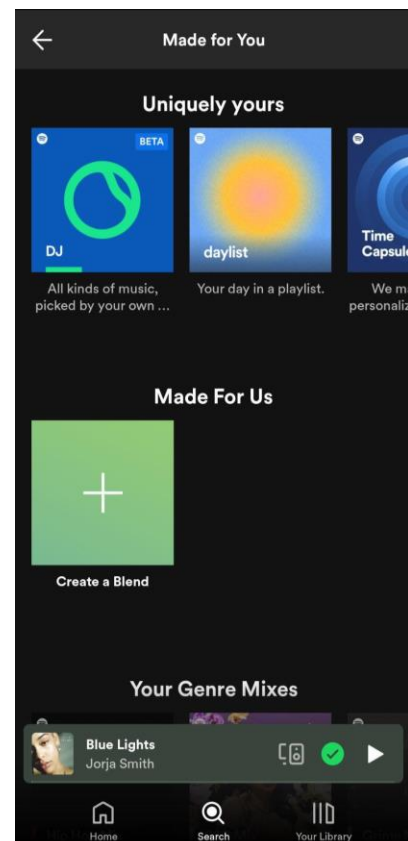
Made for You

Uniquely yours

BETA

DJ

All kinds of music, picked by your own ...

daylist

Your day in a playlist.

Time Capsul

We m personaliz

Made For Us

Create a Blend

Your Genre Mixes

Blue Lights
Jorja Smith

Home

Search

Your Library